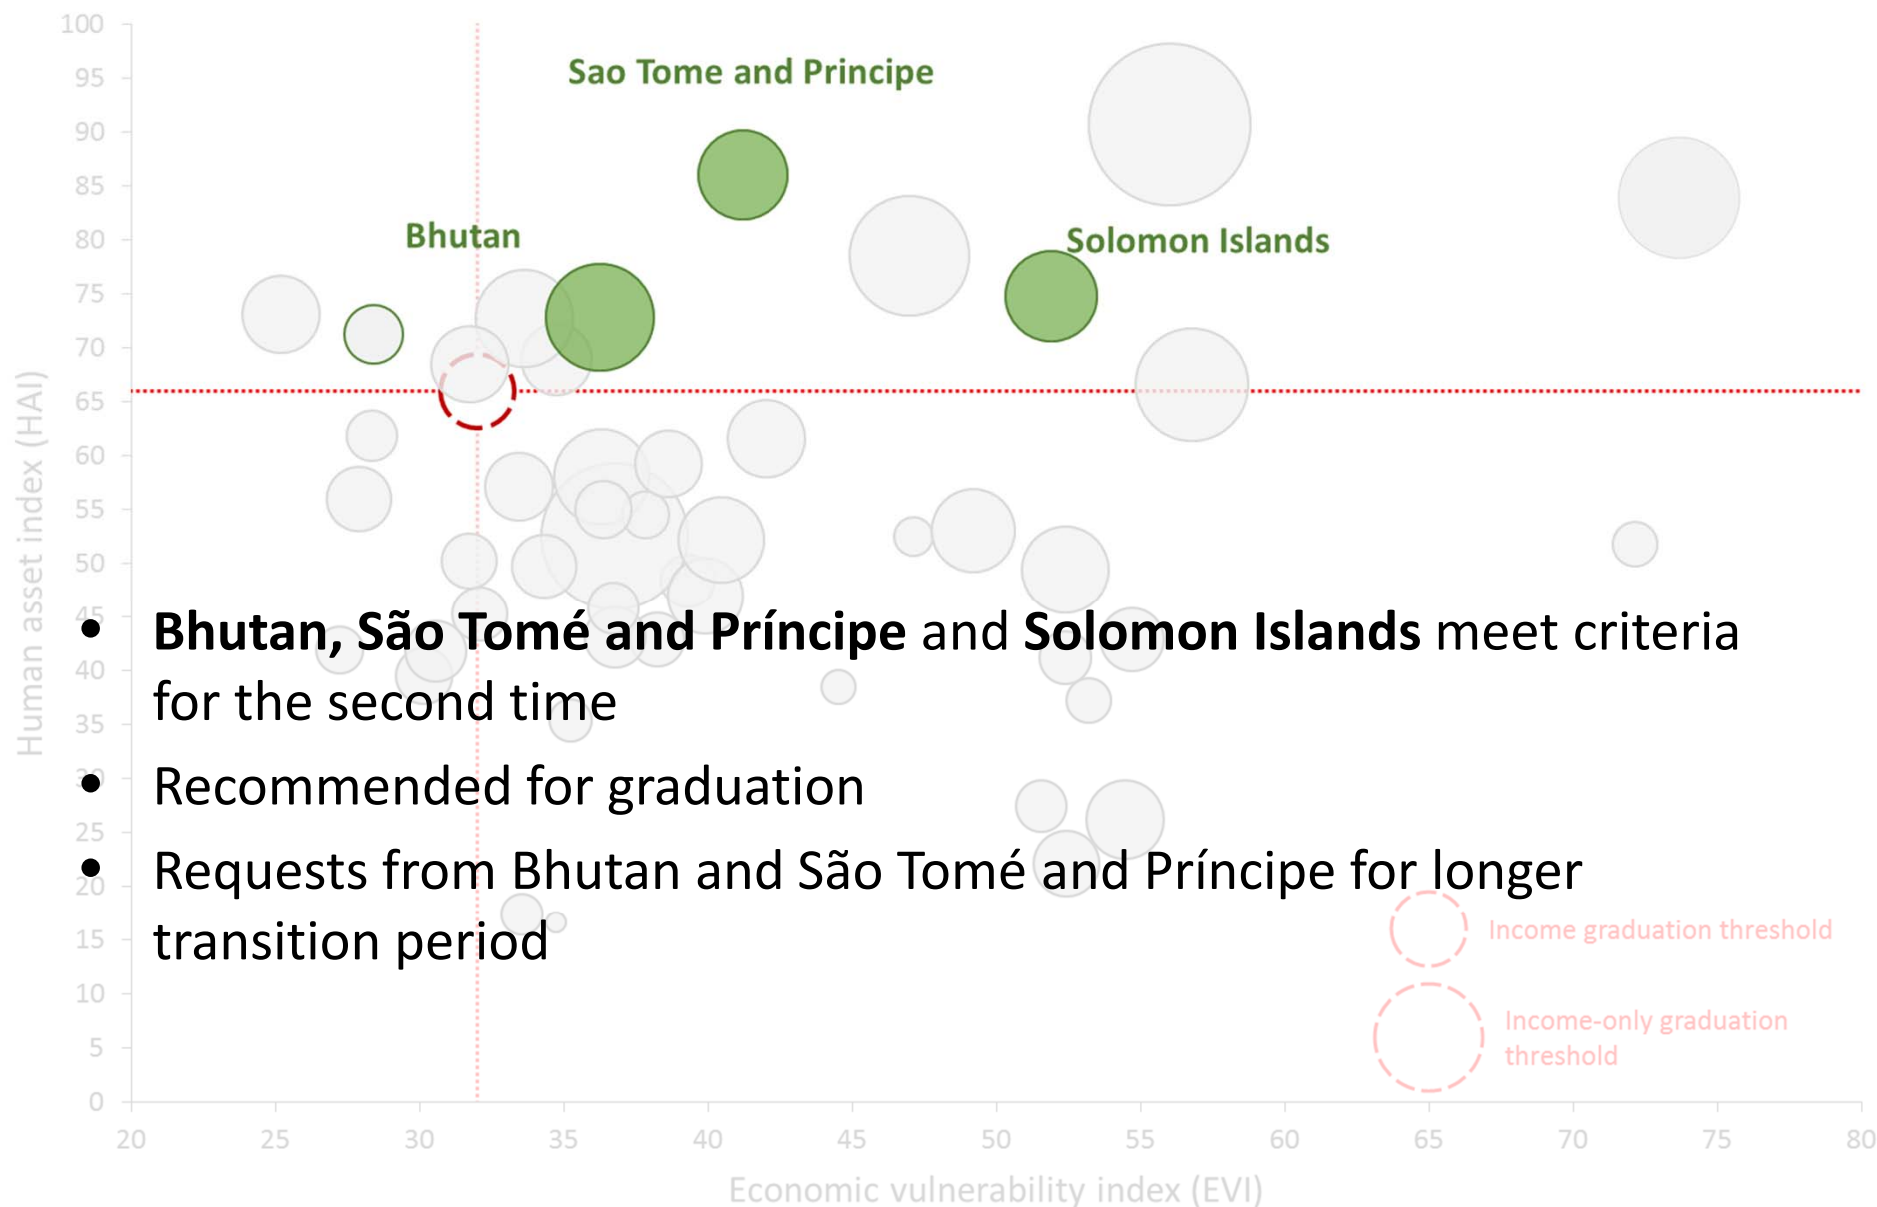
100
95
90
85
80
75
70
65
60
55
50
45
40
35
30
25
20
15
10
5
0

Human asset index (HAI)

Sao Tome and Principe

Bhutan

Solomon Islands

- **Bhutan, São Tomé and Príncipe** and **Solomon Islands** meet criteria for the second time
- Recommended for graduation
- Requests from Bhutan and São Tomé and Príncipe for longer transition period

Income graduation threshold

Income-only graduation threshold

20 25 30 35 40 45 50 55 60 65 70 75 80

Economic vulnerability index (EVI)